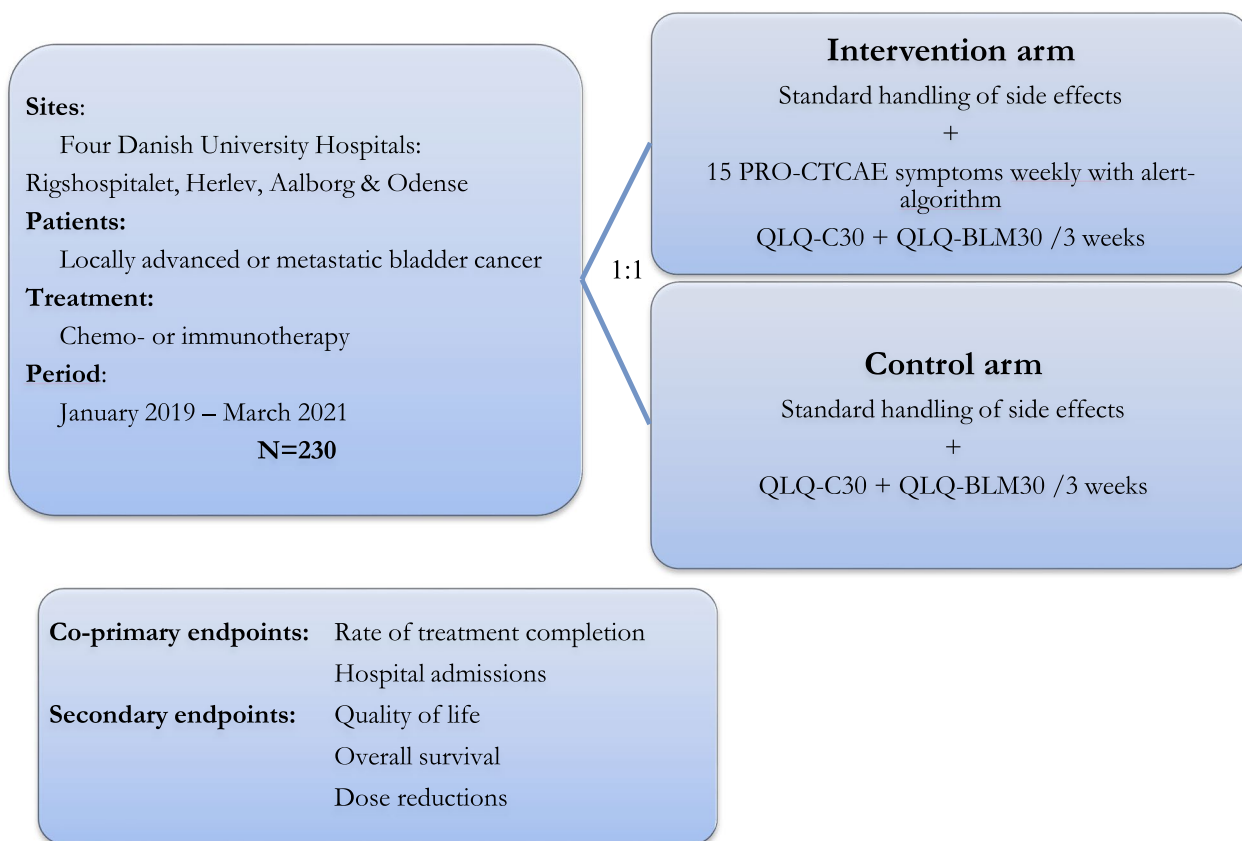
Sites:
Four Danish University Hospitals:
Rigshospitalet, Herlev, Aalborg & Odense
Patients:
Locally advanced or metastatic bladder cancer
Treatment:
Chemo- or immunotherapy
Period:
January 2019 – March 2021
N=230

1:1

Intervention arm
Standard handling of side effects
+
15 PRO-CTCAE symptoms weekly with alert-algorithm
QLQ-C30 + QLQ-BLM30 /3 weeks

Control arm
Standard handling of side effects
+
QLQ-C30 + QLQ-BLM30 /3 weeks

| Co-primary endpoints: | Rate of treatment completion |
|---|---|
| | Hospital admissions |
| Secondary endpoints: | Quality of life |
| | Overall survival |
| | Dose reductions |